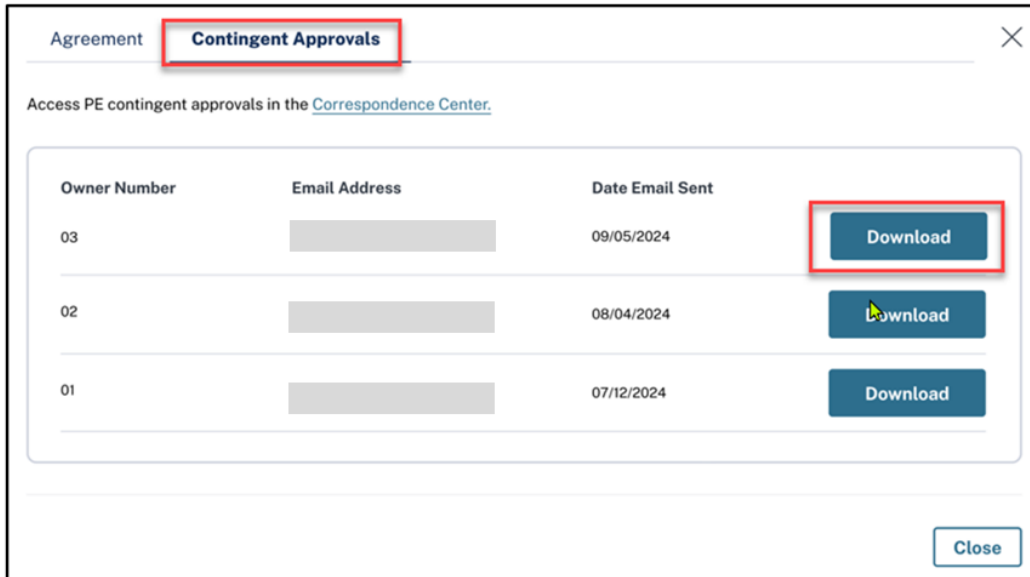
Agreement Contingent Approvals

×

Access PE contingent approvals in the Correspondence Center.

| Owner Number | Email Address | Date Email Sent | |
|---|---|---|---|
| 03 | | 09/05/2024 | Download |
| 02 | | 08/04/2024 | Download |
| 01 | | 07/12/2024 | Download |

Close